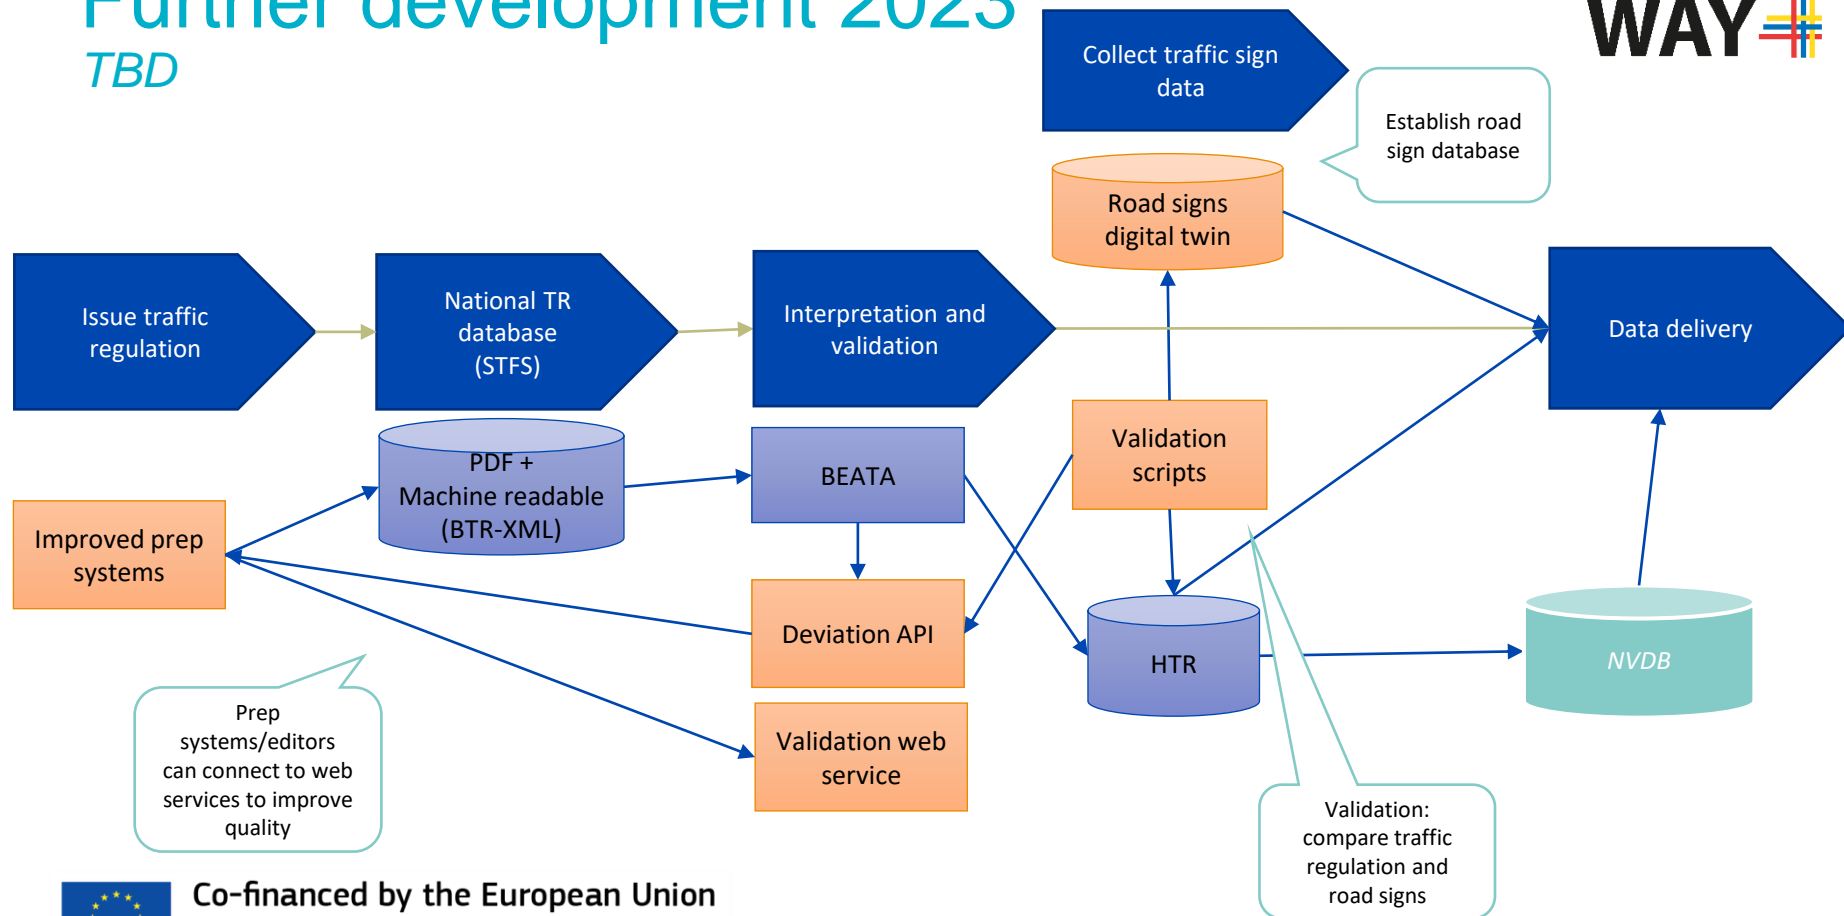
Further development 2025

TBD

WAY

Collect traffic sign data

Establish road sign database

Road signs digital twin

Issue traffic regulation

National TR database (STFS)

Interpretation and validation

Data delivery

PDF + Machine readable (BTR-XML)

BEATA

Validation scripts

Improved prep systems

Deviation API

HTR

NVDB

Validation web service

Prep systems/editors can connect to web services to improve quality

Validation: compare traffic regulation and road signs

Co-financed by the European Union